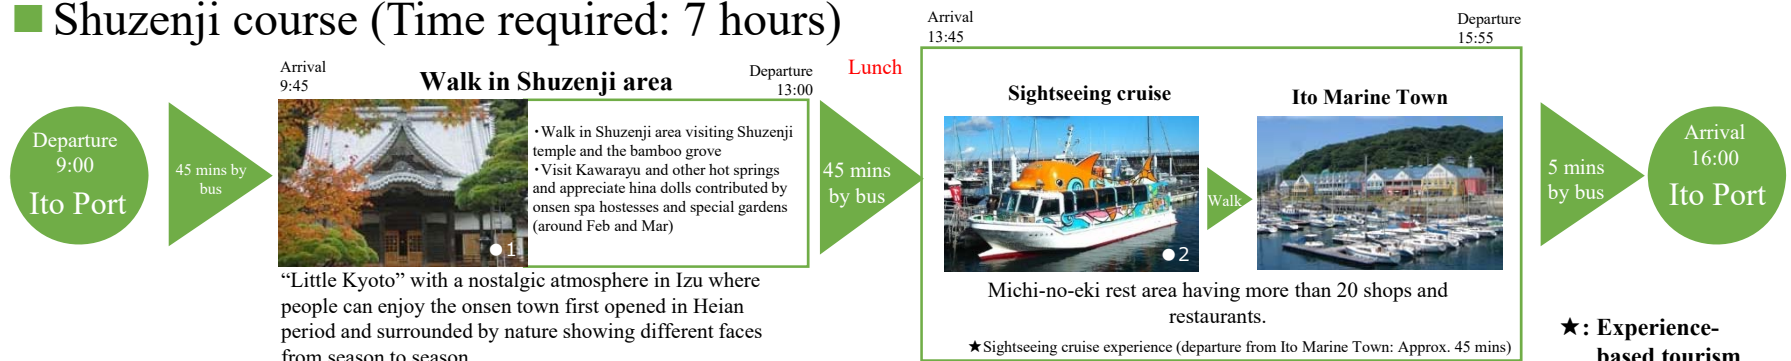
■ Shuzenji course (Time required: 7 hours)

Departure 9:00 Ito Port

45 mins by bus

Arrival 9:45

Walk in Shuzenji area

Departure 13:00

・Walk in Shuzenji area visiting Shuzenji temple and the bamboo grove
・Visit Kawarayu and other hot springs and appreciate hina dolls contributed by onsen spa hostesses and special gardens (around Feb and Mar)

●1

"Little Kyoto" with a nostalgic atmosphere in Izu where people can enjoy the onsen town first opened in Heian period and surrounded by nature showing different faces from season to season

Lunch

45 mins by bus

Arrival 13:45

Departure 15:55

Sightseeing cruise

●2

Walk

Ito Marine Town

Michi-no-eki rest area having more than 20 shops and restaurants.

★Sightseeing cruise experience (departure from Ito Marine Town: Approx. 45 mins)

5 mins by bus

Arrival 16:00 Ito Port

★: Experience-based tourism